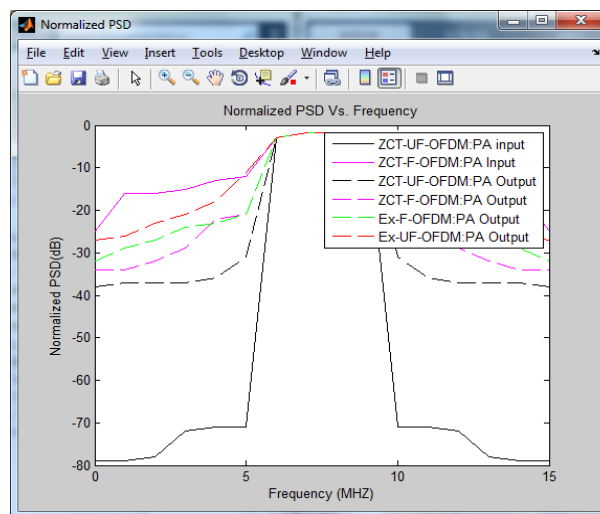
Normalized PSD

File Edit View Insert Tools Desktop Window Help

Normalized PSD Vs. Frequency

ZCT-UF-OFDM:PA input
ZCT-F-OFDM:PA Input
ZCT-UF-OFDM:PA Output
ZCT-F-OFDM:PA Output
Ex-F-OFDM:PA Output
Ex-UF-OFDM:PA Output

Normalized PSD(dB)

0
-10
-20
-30
-40
-50
-60
-70
-80

0
5
10
15

Frequency (MHZ)